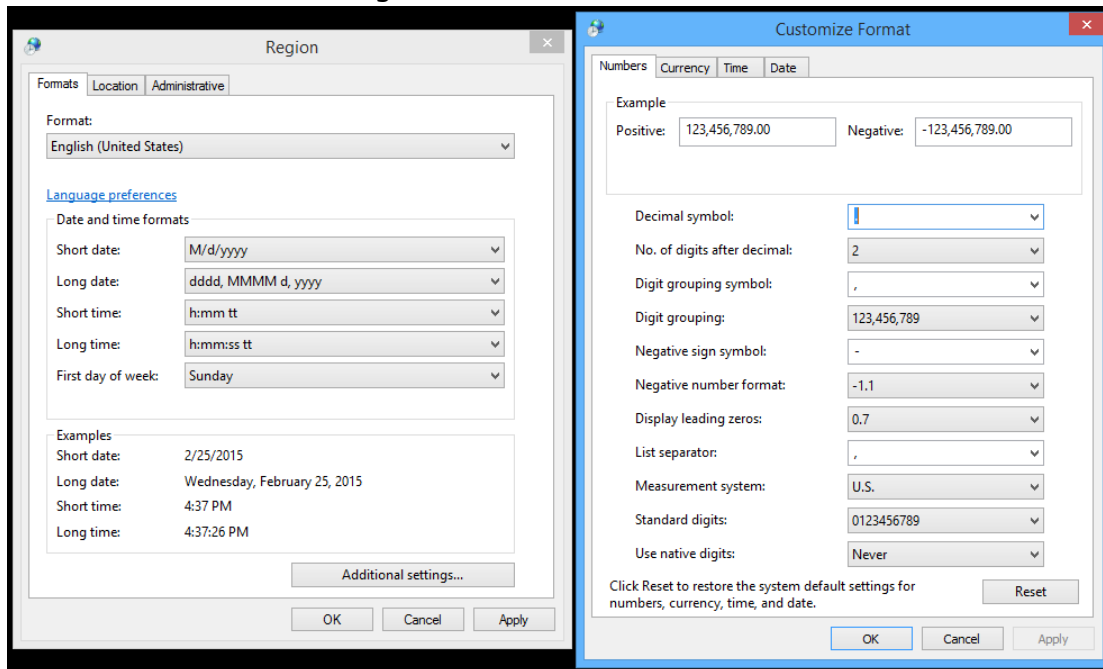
Region

Formats | Location | Administrative

Format:
English (United States)

Language preferences

Date and time formats
Short date: M/d/yyyy
Long date: dddd, MMMM d, yyyy
Short time: h:mm tt
Long time: h:mm:ss tt
First day of week: Sunday

Examples
Short date: 2/25/2015
Long date: Wednesday, February 25, 2015
Short time: 4:37 PM
Long time: 4:37:26 PM

Additional settings...

OK | Cancel | Apply

Customize Format

Numbers | Currency | Time | Date

Example
Positive: 123,456,789.00 Negative: -123,456,789.00

Decimal symbol: .
No. of digits after decimal: 2
Digit grouping symbol: ,
Digit grouping: 123,456,789
Negative sign symbol: -
Negative number format: -1.1
Display leading zeros: 0.7
List separator: ,
Measurement system: U.S.
Standard digits: 0123456789
Use native digits: Never

Click Reset to restore the system default settings for numbers, currency, time, and date.

Reset

OK | Cancel | Apply